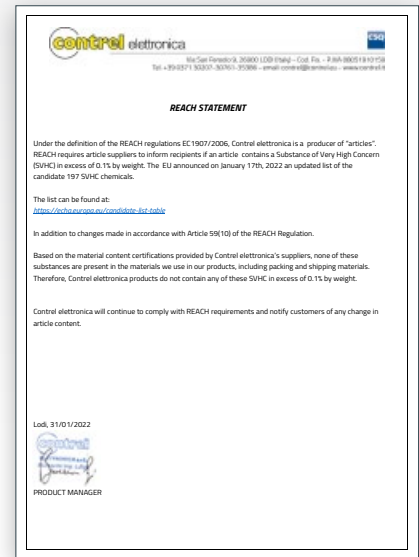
contrel elettronica

CSQ

Via San Fereolo 9, 26900 LODI (Italy) – Cod. Fis. – P.IVA 08051810158
Tel +39 0371 30207-30761-35388 – email contrel@contrelsrl.it – www.contrel.it

REACH STATEMENT

Under the definition of the REACH regulations EC1907/2006, Contrel elettronica is a producer of "articles". REACH requires article suppliers to inform recipients if an article contains a Substance of Very High Concern (SVHC) in excess of 0.1% by weight. The EU announced on January 17th, 2022 an updated list of the candidate 197 SVHC chemicals.

The list can be found at:
https://echa.europa.eu/candidate-list-table

In addition to changes made in accordance with Article 59(10) of the REACH Regulation.

Based on the material content certifications provided by Contrel elettronica's suppliers, none of these substances are present in the materials we use in our products, including packing and shipping materials. Therefore, Contrel elettronica products do not contain any of these SVHC in excess of 0.1% by weight.

Contrel elettronica will continue to comply with REACH requirements and notify customers of any change in article content.

Lodi, 31/01/2022

contrel
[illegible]

PRODUCT MANAGER